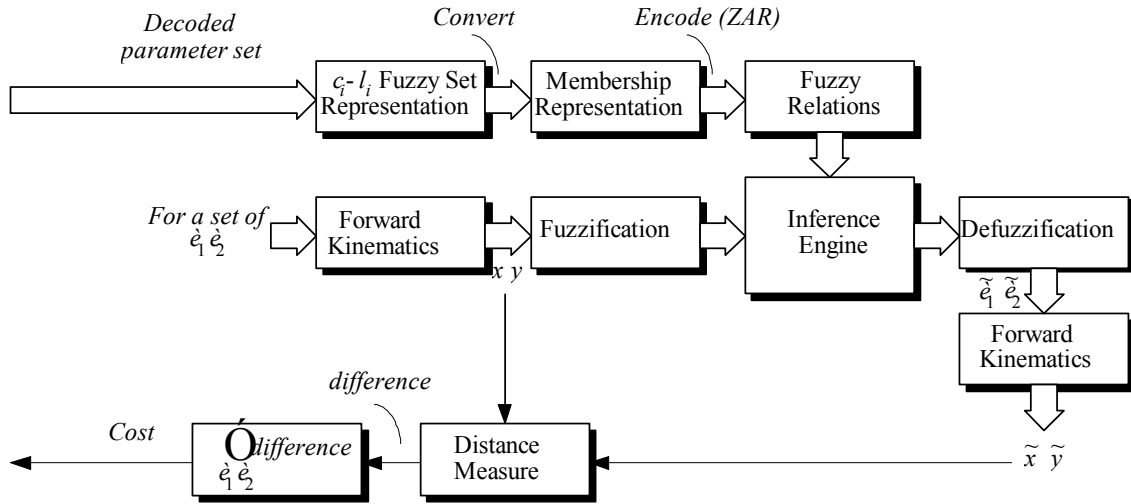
Decoded parameter set

Convert

Encode (ZAR)

$c_i$- $l_i$ Fuzzy Set Representation

Membership Representation

Fuzzy Relations

For a set of $\grave{e}_1$ $\grave{e}_2$

Forward Kinematics

Fuzzification

Inference Engine

Defuzzification

$x$ $y$

$\tilde{e}_1$ $\tilde{e}_2$

Forward Kinematics

difference

Cost

Ódifference $\grave{e}_1$ $\grave{e}_2$

Distance Measure

$\tilde{x}$ $\tilde{y}$